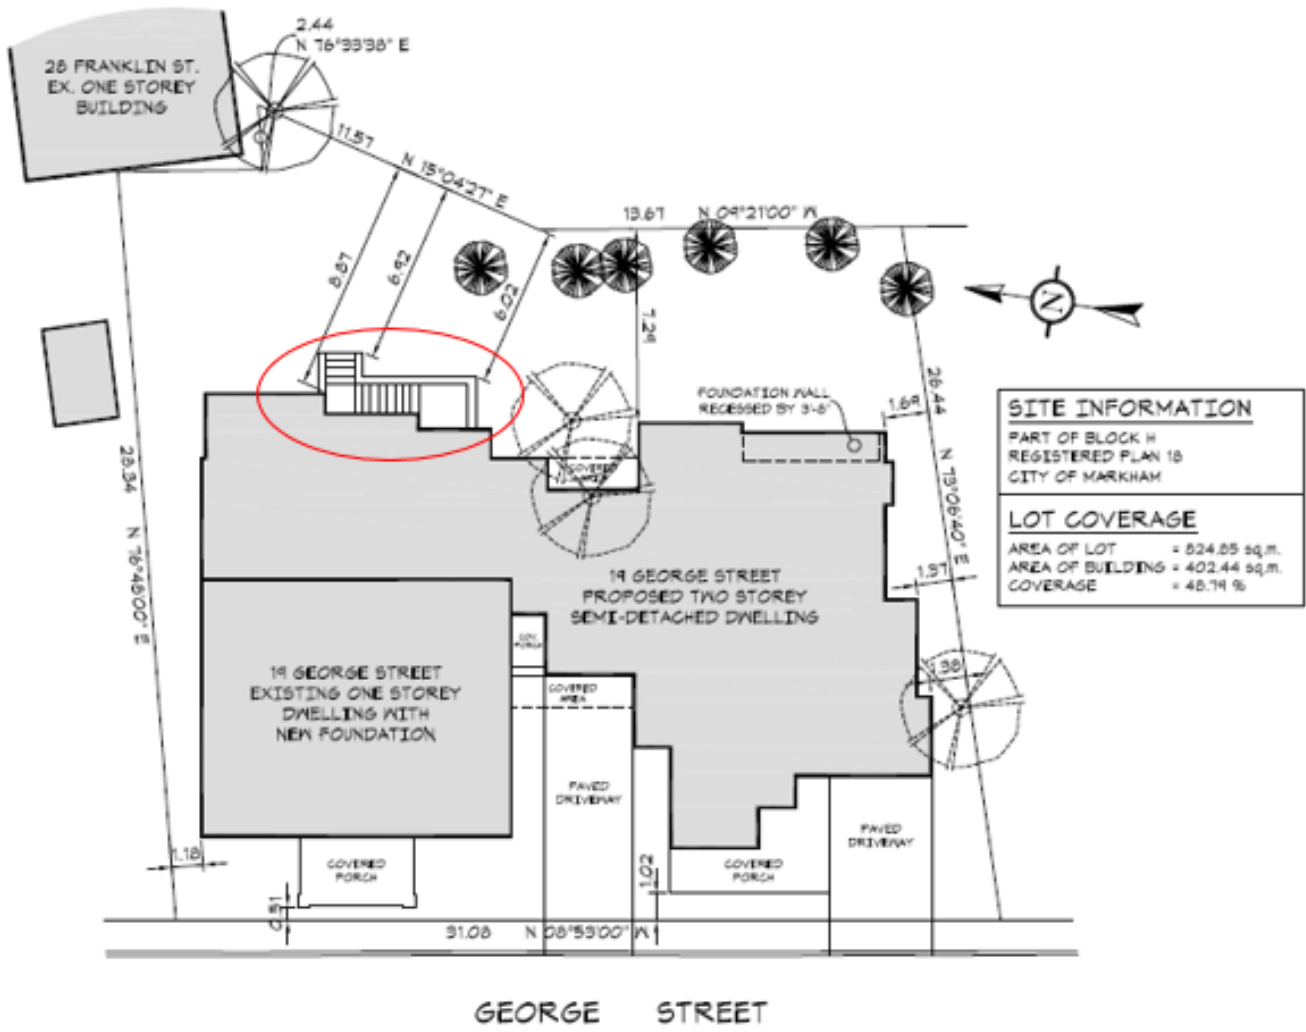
28 FRANKLIN ST.
EX. ONE STOREY
BUILDING

2.44
N 76°33'38" E

11.57

N 15°04'27" E

13.67 N 09°21'00" W

8.87

6.52

6.02

7.24

N

FOUNDATION WALL
RECESSED BY 3'-6"

1.69

26.44

N 13°06'40" E

SITE INFORMATION
PART OF BLOCK H
REGISTERED PLAN 18
CITY OF MARKHAM

LOT COVERAGE
AREA OF LOT = 824.85 sq.m.
AREA OF BUILDING = 402.44 sq.m.
COVERAGE = 48.79 %

COVERED

28.34

N 76°48'00" E

19 GEORGE STREET
PROPOSED TWO STOREY
SEMI-DETACHED DWELLING

1.97

1.38

19 GEORGE STREET
EXISTING ONE STOREY
DWELLING WITH
NEW FOUNDATION

COV.
PORCH

COVERED
AREA

PAVED
DRIVEWAY

PAVED
DRIVEWAY

1.18

COVERED
PORCH

1.02

COVERED
PORCH

0.51

31.08 N 08°53'00" W

GEORGE STREET